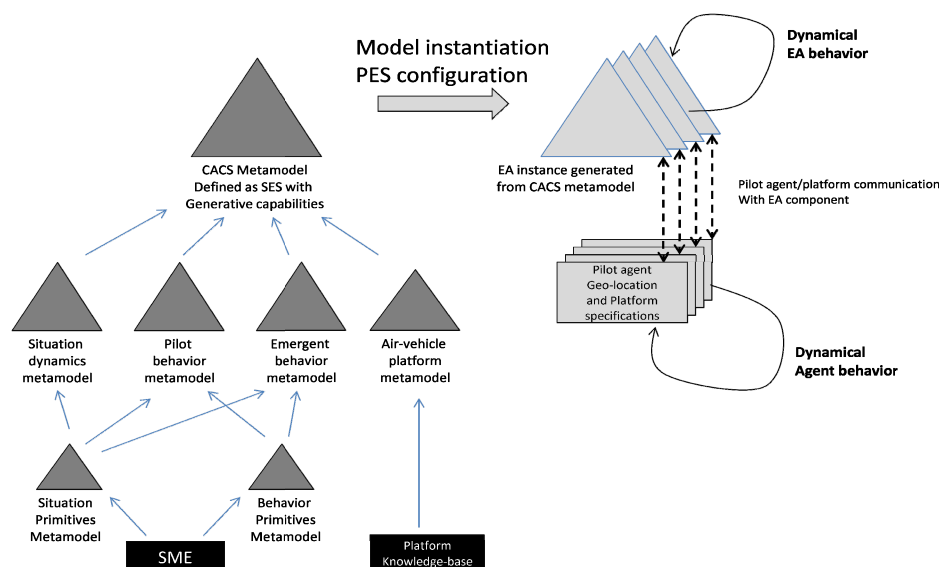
Model instantiation
PES configuration

Dynamical
EA behavior

CACS Metamodel
Defined as SES with
Generative capabilities

EA instance generated
from CACS metamodel

Pilot agent/platform communication
With EA component

Pilot agent
Geo-location
and Platform
specifications

Dynamical
Agent behavior

Situation
dynamics
metamodel

Pilot
behavior
metamodel

Emergent
behavior
metamodel

Air-vehicle
platform
metamodel

Situation
Primitives
Metamodel

Behavior
Primitives
Metamodel

SME

Platform
Knowledge-base